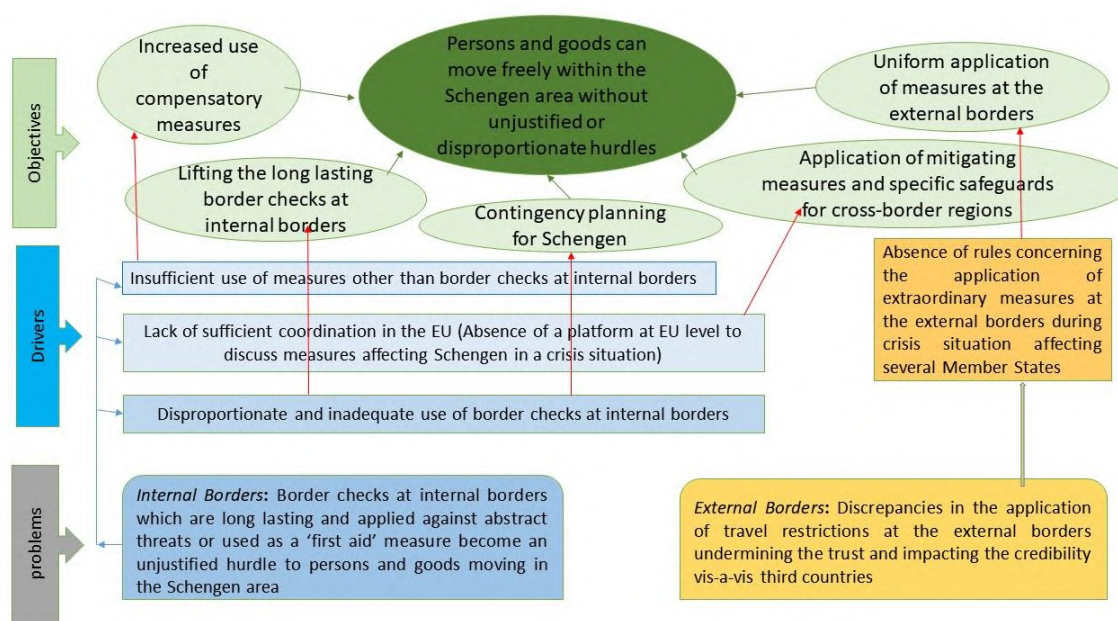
Objectives

Increased use of compensatory measures

Persons and goods can move freely within the Schengen area without unjustified or disproportionate hurdles

Uniform application of measures at the external borders

Lifting the long lasting border checks at internal borders

Contingency planning for Schengen

Application of mitigating measures and specific safeguards for cross-border regions

Drivers

Insufficient use of measures other than border checks at internal borders

Lack of sufficient coordination in the EU (Absence of a platform at EU level to discuss measures affecting Schengen in a crisis situation)

Disproportionate and inadequate use of border checks at internal borders

Absence of rules concerning the application of extraordinary measures at the external borders during crisis situation affecting several Member States

problems

*Internal Borders*: Border checks at internal borders which are long lasting and applied against abstract threats or used as a 'first aid' measure become an unjustified hurdle to persons and goods moving in the Schengen area

*External Borders*: Discrepancies in the application of travel restrictions at the external borders undermining the trust and impacting the credibility vis-a-vis third countries